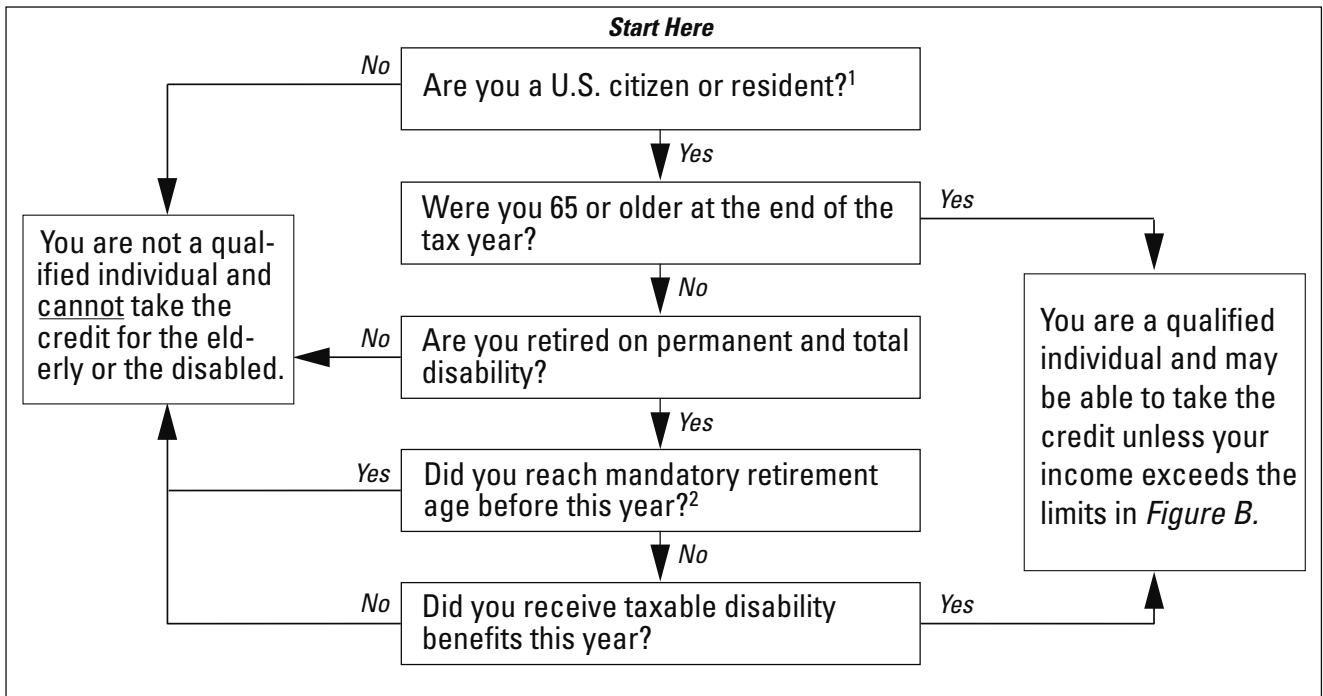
Start Here

Are you a U.S. citizen or resident?$^1$

No

Yes

Were you 65 or older at the end of the tax year?

Yes

No

Are you retired on permanent and total disability?

No

Yes

Did you reach mandatory retirement age before this year?$^2$

Yes

No

Did you receive taxable disability benefits this year?

No

Yes

You are not a qualified individual and cannot take the credit for the elderly or the disabled.

You are a qualified individual and may be able to take the credit unless your income exceeds the limits in Figure B.